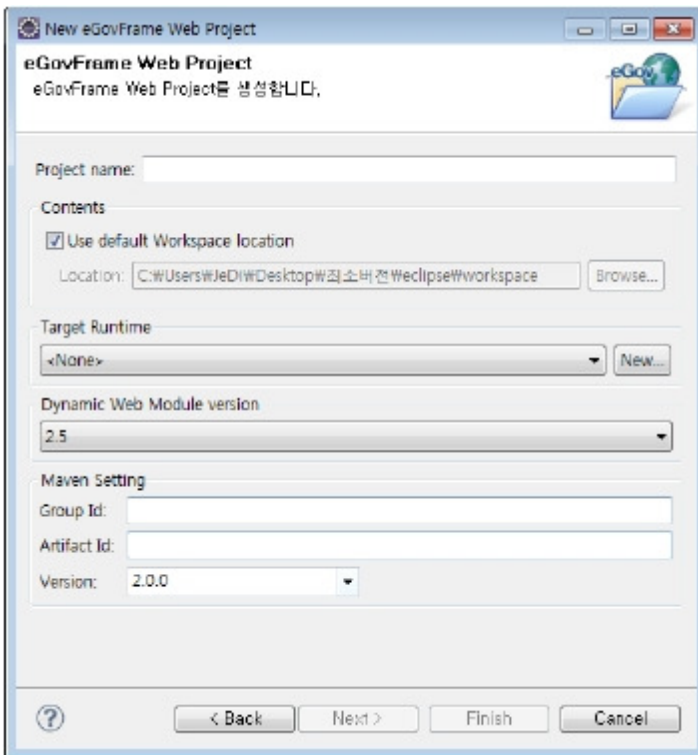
New eGovFrame Web Project

eGovFrame Web Project
eGovFrame Web Project를 생성합니다.

eGov

Project name:

Contents

Use default Workspace location

Location: C:₩Users₩JeDi₩Desktop₩최소버전₩eclipse₩workspace

Browse...

Target Runtime

<None>

New...

Dynamic Web Module version

2.5

Maven Setting

Group Id:

Artifact Id:

Version: 2.0.0

?

< Back

Next >

Finish

Cancel